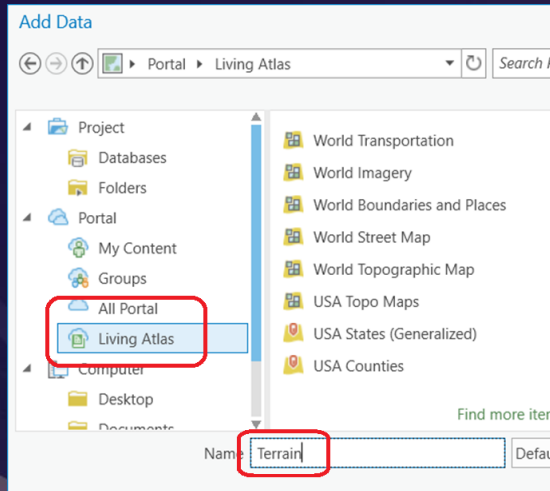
Add Data

Portal ▸ Living Atlas

Search

Project
Databases
Folders
Portal
My Content
Groups
All Portal
Living Atlas
Computer
Desktop
Documents

World Transportation
World Imagery
World Boundaries and Places
World Street Map
World Topographic Map
USA Topo Maps
USA States (Generalized)
USA Counties

Find more ite

Name Terrain

Defau